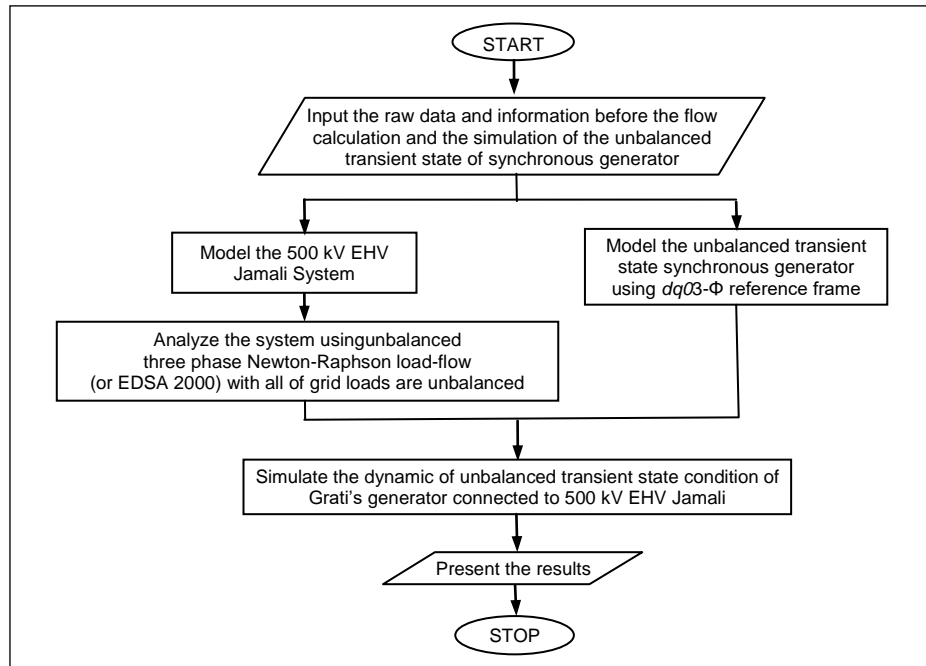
START

Input the raw data and information before the flow calculation and the simulation of the unbalanced transient state of synchronous generator

Model the 500 kV EHV Jamali System

Model the unbalanced transient state synchronous generator using $dq0$3-Φ reference frame

Analyze the system usingunbalanced three phase Newton-Raphson load-flow (or EDSA 2000) with all of grid loads are unbalanced

Simulate the dynamic of unbalanced transient state condition of Grati's generator connected to 500 kV EHV Jamali

Present the results

STOP